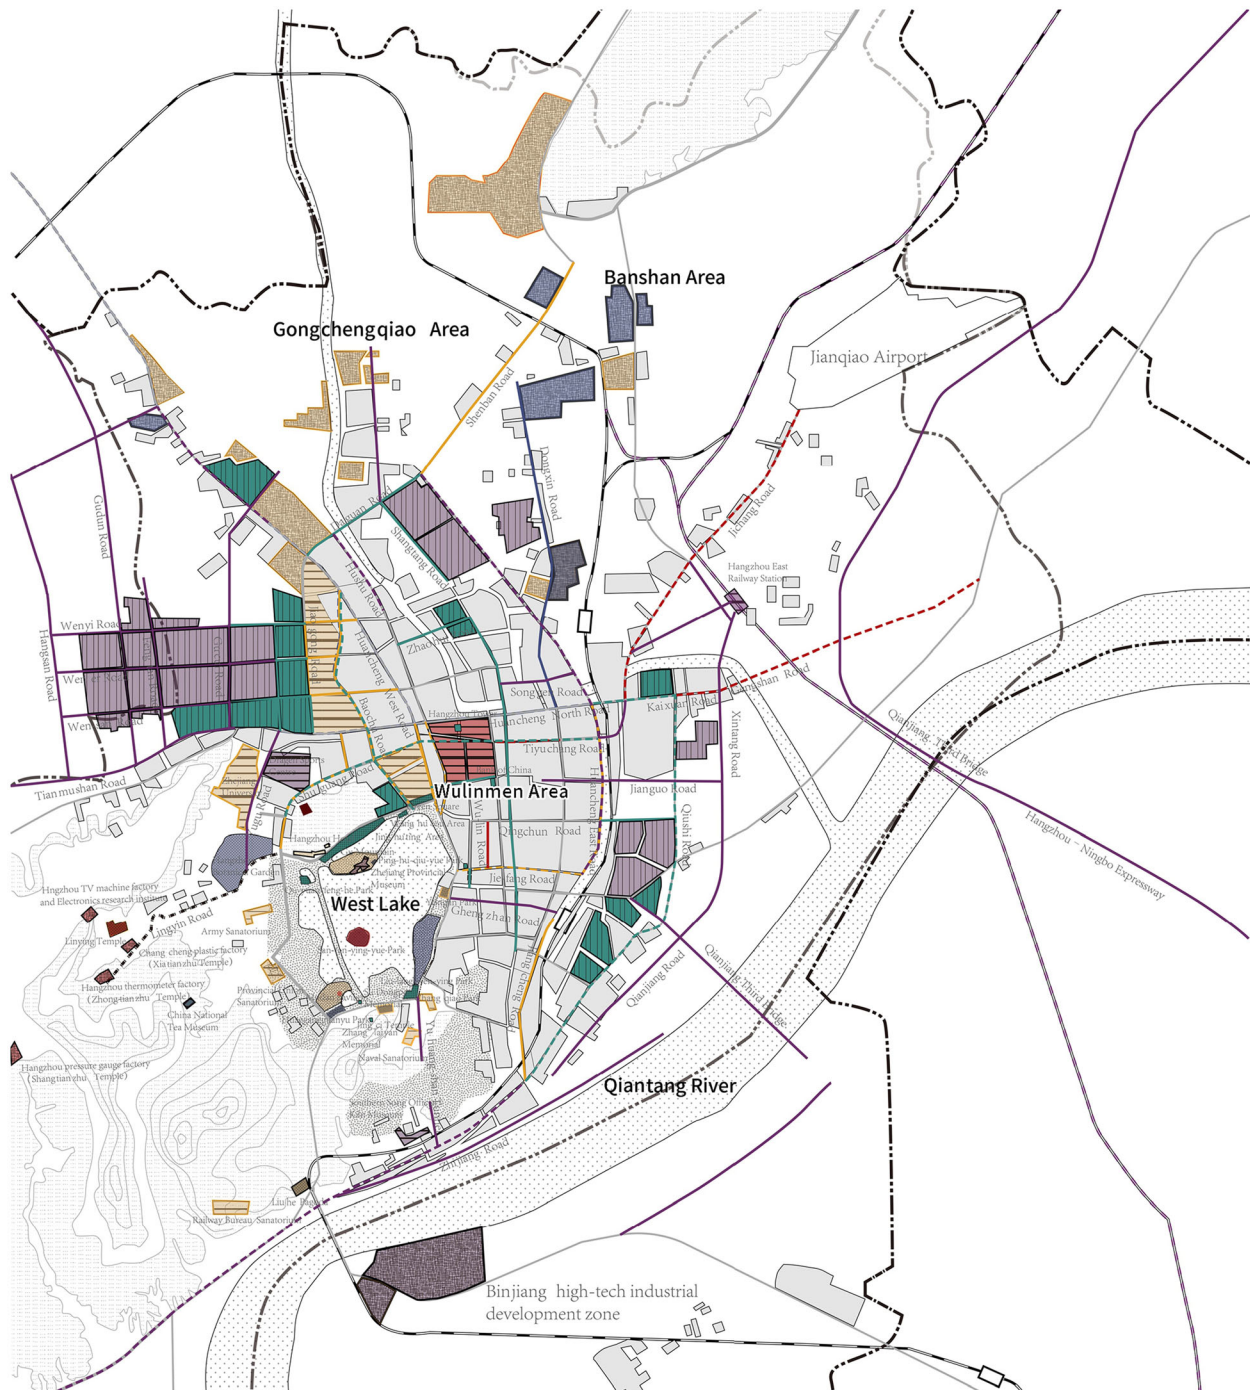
Banshan Area

Gongchengqiao Area

Jianqiao Airport

Shenban Road

Dongxin Road

Jichang Road

Gudun Road

Hangzhou East Railway Station

Shangtang Road

Wenyi Road

Hangsan Road

Wenxi Road

Wen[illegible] Road

Gucui Road

Zhaohui Road

Songmu Road

Huancheng North Road

Gongshan Road

Kaixuan Road

Xintang Road

Tiyuchang Road

Qianjiang Second Bridge

Tianmushan Road

Wulinmen Area

Jianguo Road

Qingchun Road

Qiushi Road

Hangzhou-Ningbo Expressway

Jiefang Road

Hangzhou TV machine factory and Electronics research institute

West Lake

Lingyin Road

Lingyin Temple

Army Sanatorium

Chang cheng plastic factory (Xia tian zhu Temple)

Hangzhou thermometer factory (Zhong tian zhu Temple)

China National Tea Museum

Provincial Sanatorium

Qianjiang Road

Qianjiang Third Bridge

Hangzhou pressure gauge factory (Shangtianzhu Temple)

Naval Sanatorium

Southern Song Official Kiln Museum

Qiantang River

Zhijiang Road

Liuhe Pagoda

Railway Bureau Sanatorium

Binjiang high-tech industrial development zone